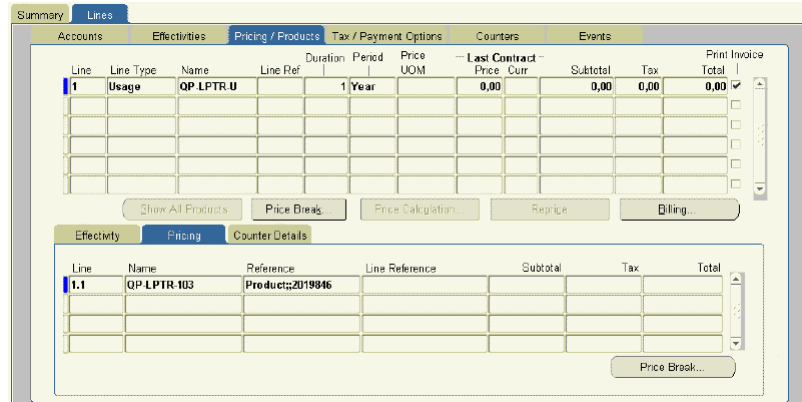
Summary | Lines

Accounts | Effectivities | Pricing / Products | Tax / Payment Options | Counters | Events

Last Contract

| Line | Line Type | Name | Line Ref | Duration | Period | Price UOM | Price | Curr | Subtotal | Tax | Total | Print Invoice |
|---|---|---|---|---|---|---|---|---|---|---|---|---|
| 1 | Usage | QP-LPTR-U | | 1 | Year | | 0,00 | | 0,00 | 0,00 | 0,00 | ✓ |

Show All Products | Price Break... | Price Calculation... | Reprice | Billing...

Effectivity | Pricing | Counter Details

| Line | Name | Reference | Line Reference | Subtotal | Tax | Total |
|---|---|---|---|---|---|---|
| 1.1 | QP-LPTR-103 | Product;;2019846 | | | | |

Price Break...